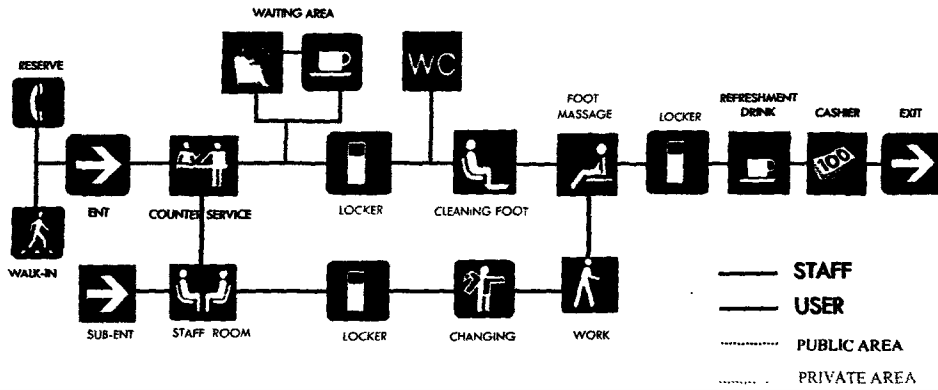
WAITING AREA

RESERVE

WC

FOOT MASSAGE

LOCKER

REFRESHMENT DRINK

CASHIER

EXIT

100

ENT

COUNTER SERVICE

LOCKER

CLEANING FOOT

WALK-IN

SUB-ENT

STAFF ROOM

LOCKER

CHANGING

WORK

STAFF

USER

PUBLIC AREA

PRIVATE AREA